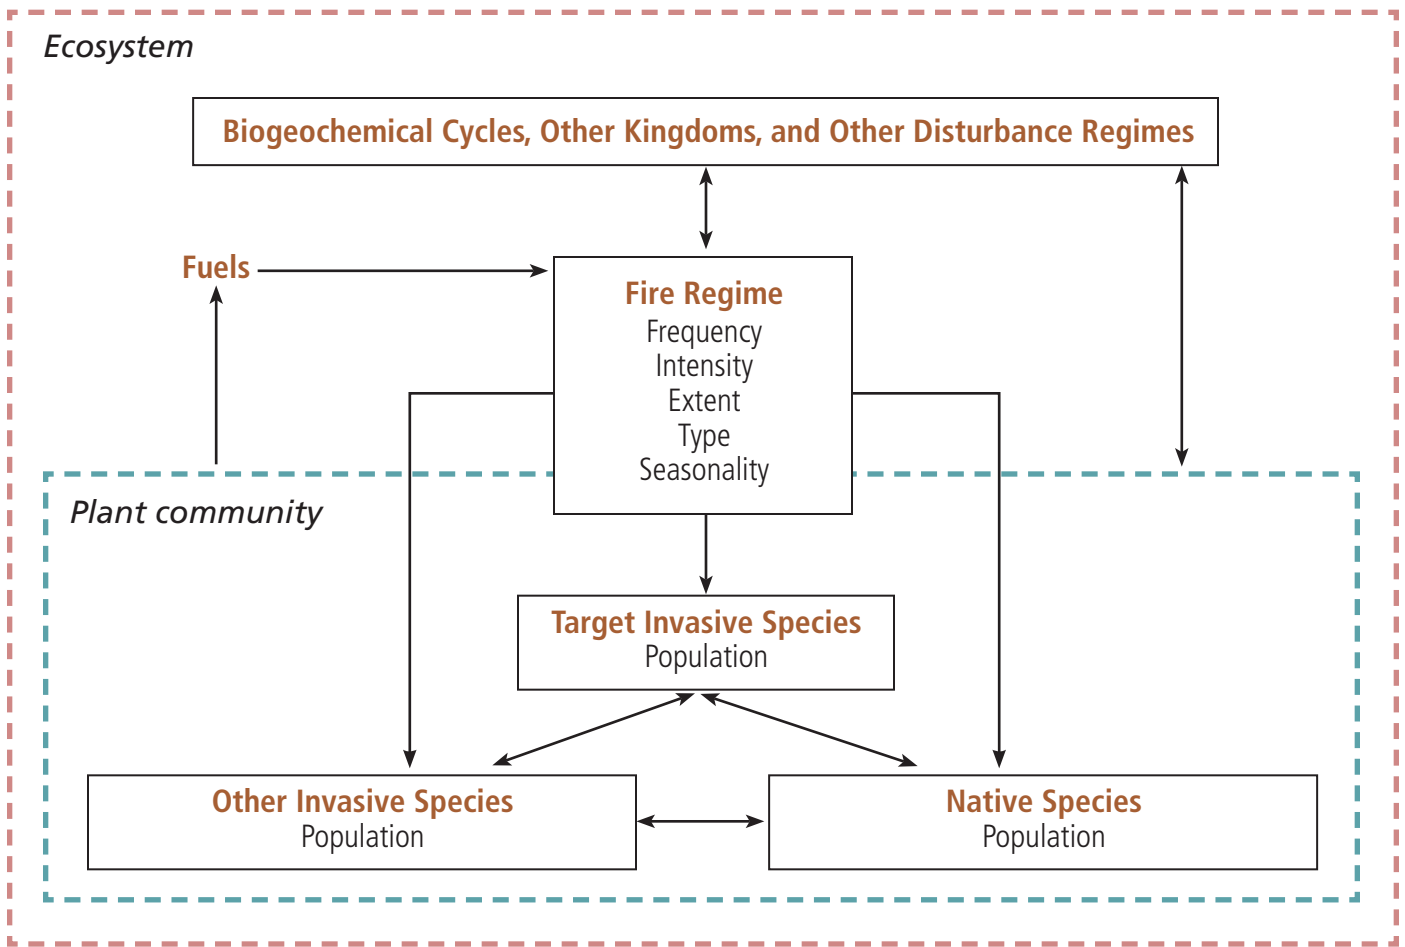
Ecosystem

Biogeochemical Cycles, Other Kingdoms, and Other Disturbance Regimes

Fuels

Fire Regime
Frequency
Intensity
Extent
Type
Seasonality

Plant community

Target Invasive Species
Population

Other Invasive Species
Population

Native Species
Population